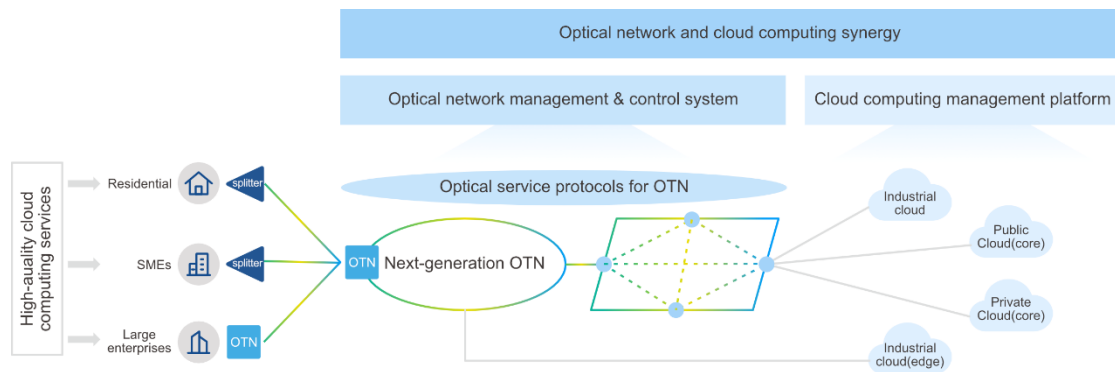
Optical network and cloud computing synergy

Optical network management & control system

Cloud computing management platform

Optical service protocols for OTN

High-auality cloud computing services

Residential

splitter

SMEs

splitter

Large enterprises

OTN

OTN

Next-generation OTN

Industrial cloud

Public Cloud(core)

Private Cloud(core)

Industrial cloud(edge)